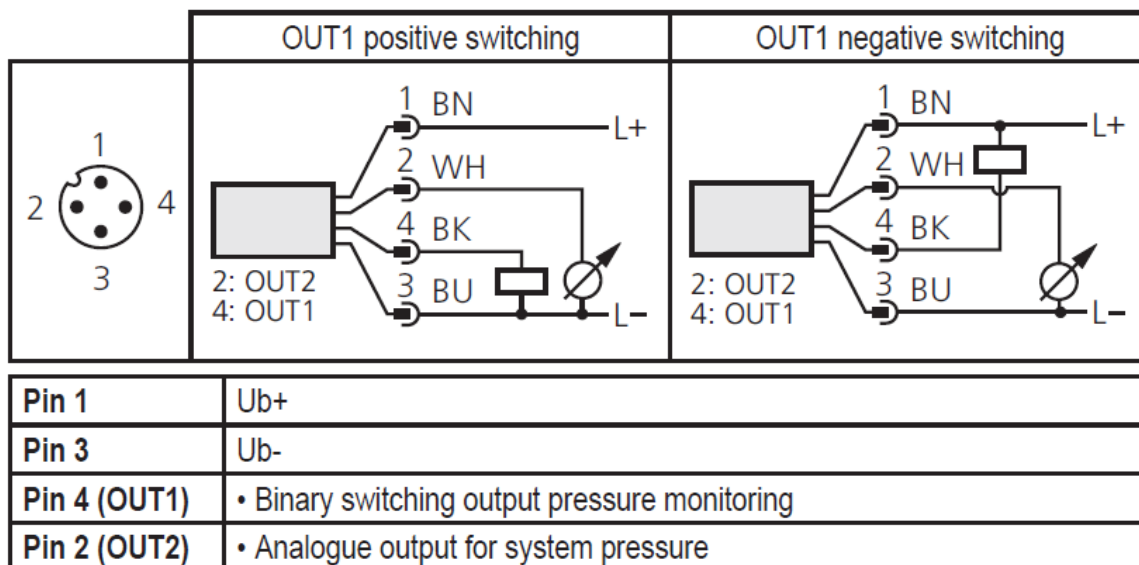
| | OUT1 positive switching | OUT1 negative switching |
|---|---|---|
| 1 2 4 3 | 1 BN L+ 2 WH 4 BK 3 BU L− 2: OUT2 4: OUT1 | 1 BN L+ 2 WH 4 BK 3 BU L− 2: OUT2 4: OUT1 |

| Pin 1 | Ub+ |
|---|---|
| Pin 3 | Ub- |
| Pin 4 (OUT1) | • Binary switching output pressure monitoring |
| Pin 2 (OUT2) | • Analogue output for system pressure |